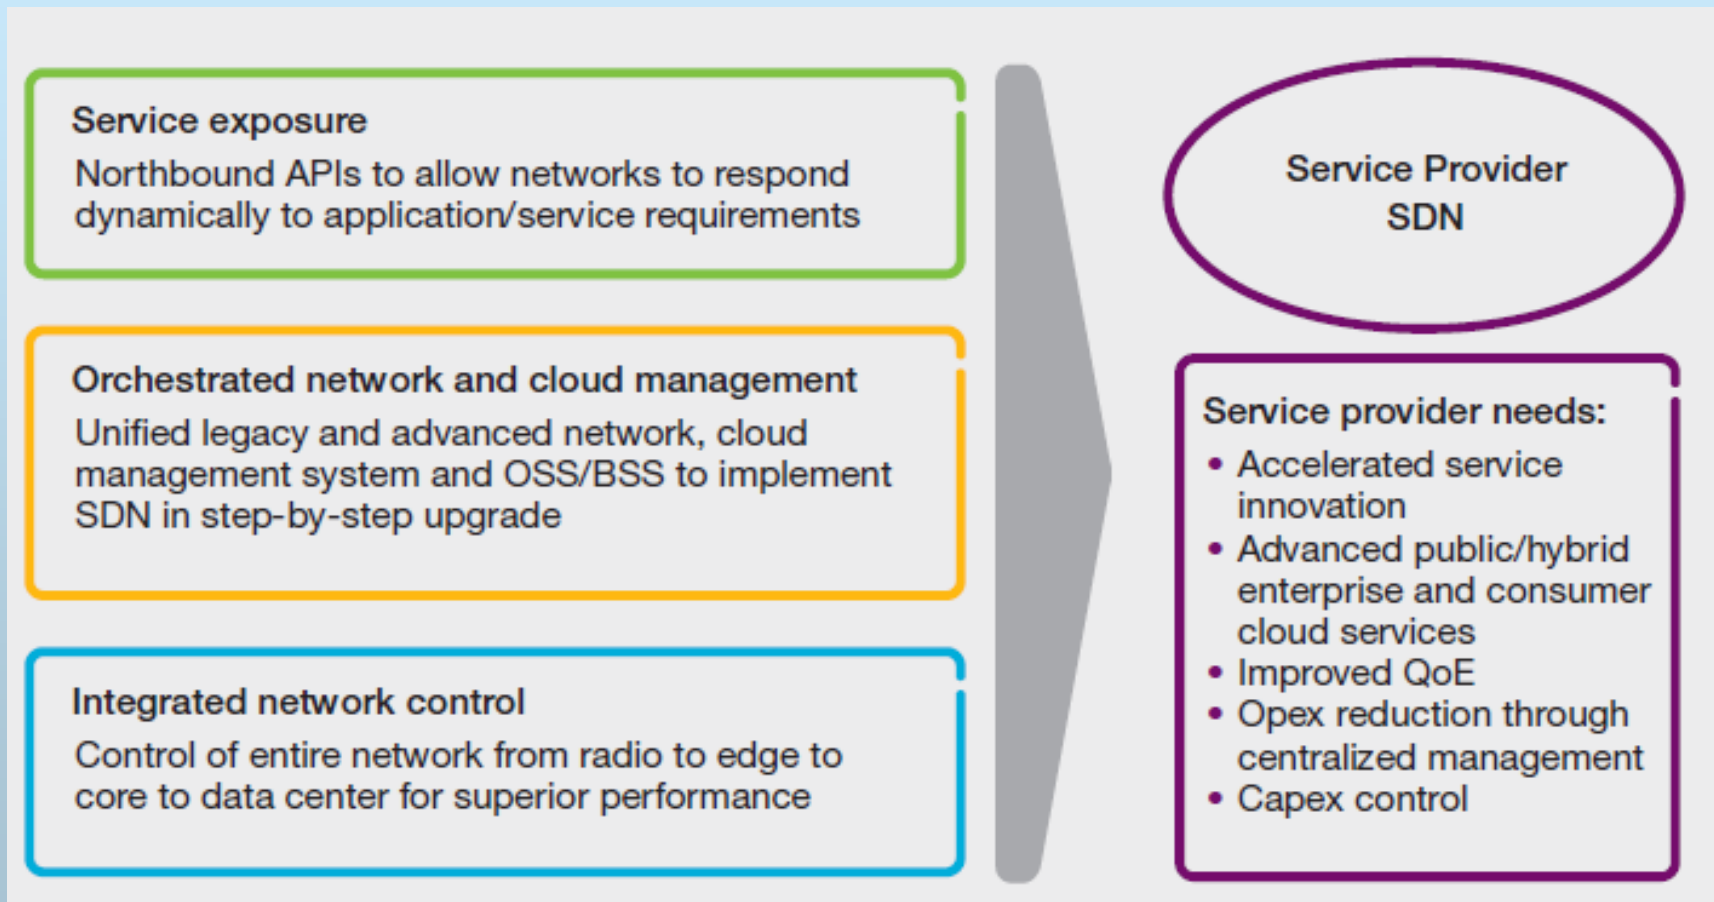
Service exposure
Northbound APIs to allow networks to respond dynamically to application/service requirements

Orchestrated network and cloud management
Unified legacy and advanced network, cloud management system and OSS/BSS to implement SDN in step-by-step upgrade

Integrated network control
Control of entire network from radio to edge to core to data center for superior performance

Service Provider SDN

Service provider needs:
• Accelerated service innovation
• Advanced public/hybrid enterprise and consumer cloud services
• Improved QoE
• Opex reduction through centralized management
• Capex control